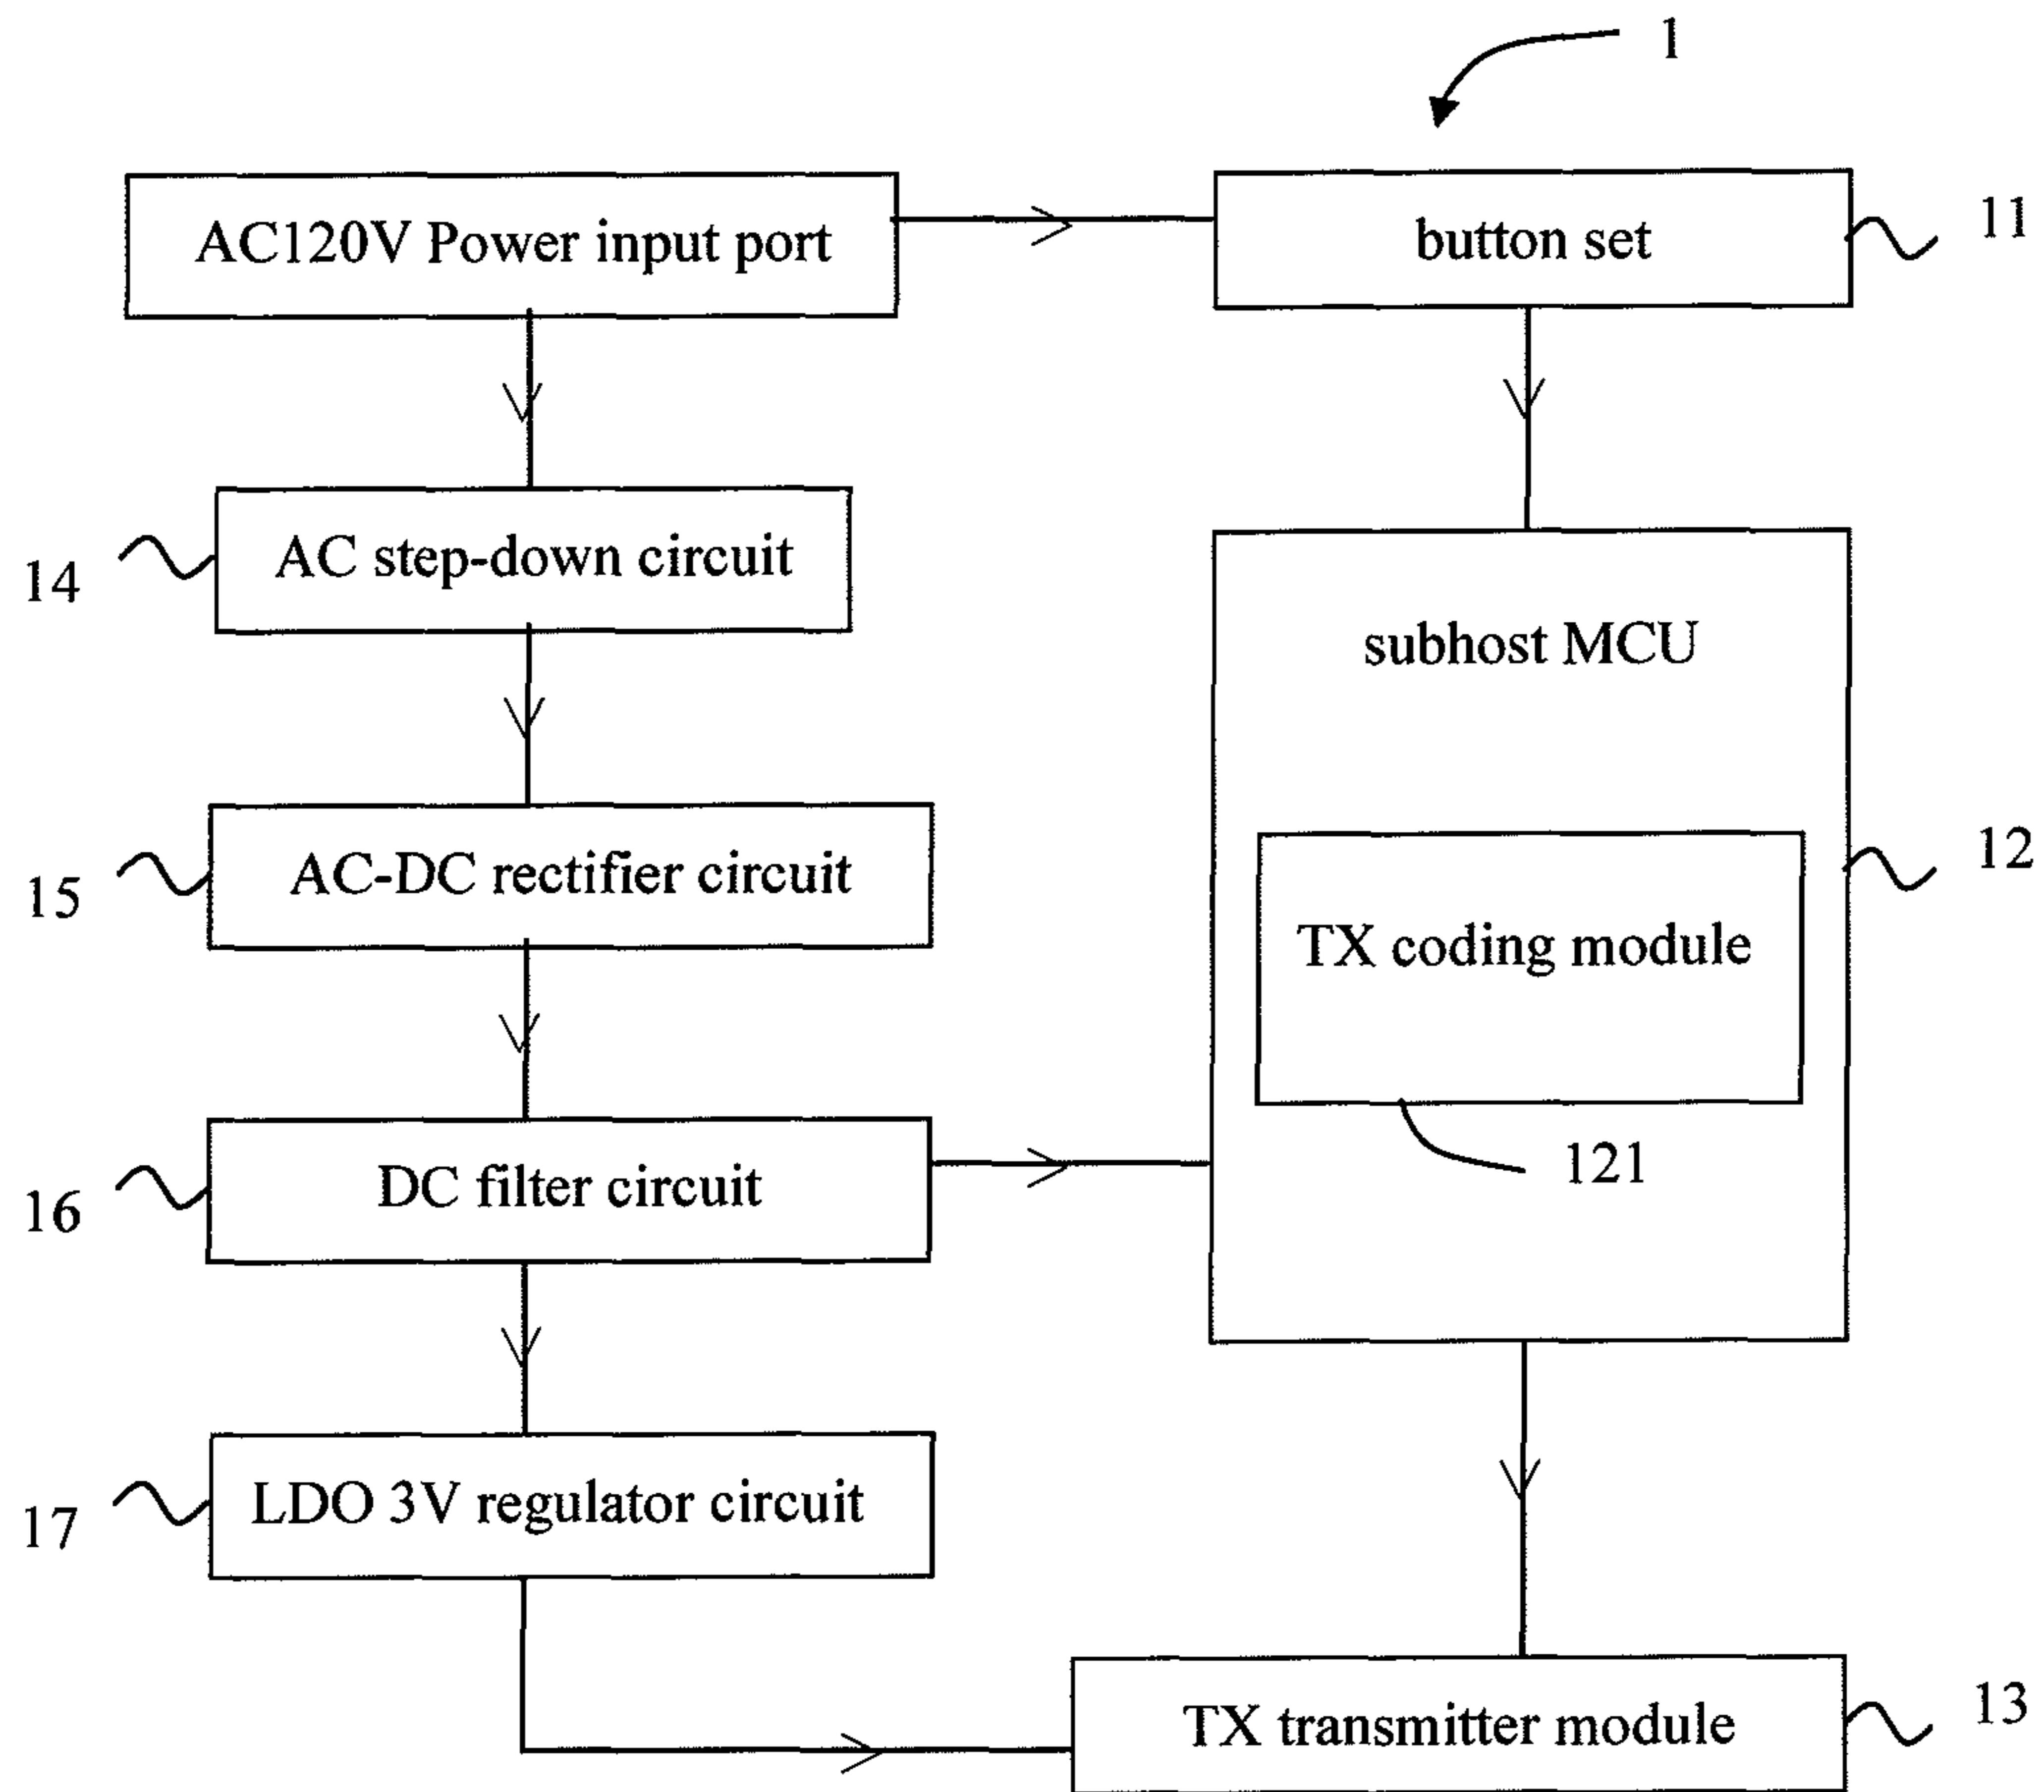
1

AC120V Power input port

button set

11

14

AC step-down circuit

subhost MCU

15

AC-DC rectifier circuit

12

TX coding module

121

16

DC filter circuit

17

LDO 3V regulator circuit

TX transmitter module

13